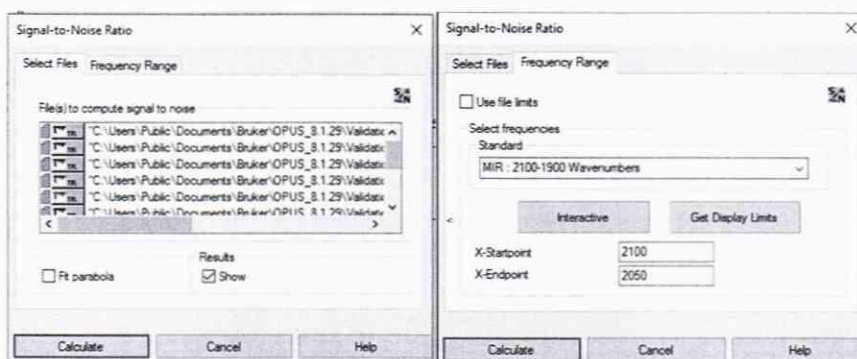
Signal-to-Noise Ratio
×
Select Files Frequency Range
File(s) to compute signal to noise
S/N
"C:\Users\Public\Documents\Bruker\OPUS_8.1.29\Validati
"C:\Users\Public\Documents\Bruker\OPUS_8.1.29\Validati
"C:\Users\Public\Documents\Bruker\OPUS_8.1.29\Validati
"C:\Users\Public\Documents\Bruker\OPUS_8.1.29\Validati
"C:\Users\Public\Documents\Bruker\OPUS_8.1.29\Validati
"C:\Users\Public\Documents\Bruker\OPUS_8.1.29\Validati
Fit parabola
Results
Show
Calculate
Cancel
Help

Signal-to-Noise Ratio
×
Select Files Frequency Range
Use file limits
S/N
Select frequencies
Standard
MIR : 2100-1900 Wavenumbers
Interactive
Get Display Limits
X-Startpoint 2100
X-Endpoint 2050
Calculate
Cancel
Help